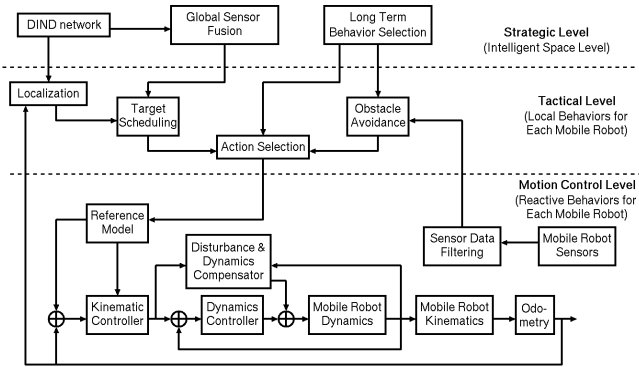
DIND network

Global Sensor Fusion

Long Term Behavior Selection

Strategic Level
(Intelligent Space Level)

Localization

Target Scheduling

Obstacle Avoidance

Tactical Level
(Local Behaviors for Each Mobile Robot)

Action Selection

Motion Control Level
(Reactive Behaviors for Each Mobile Robot)

Reference Model

Disturbance & Dynamics Compensator

Sensor Data Filtering

Mobile Robot Sensors

Kinematic Controller

Dynamics Controller

Mobile Robot Dynamics

Mobile Robot Kinematics

Odometry